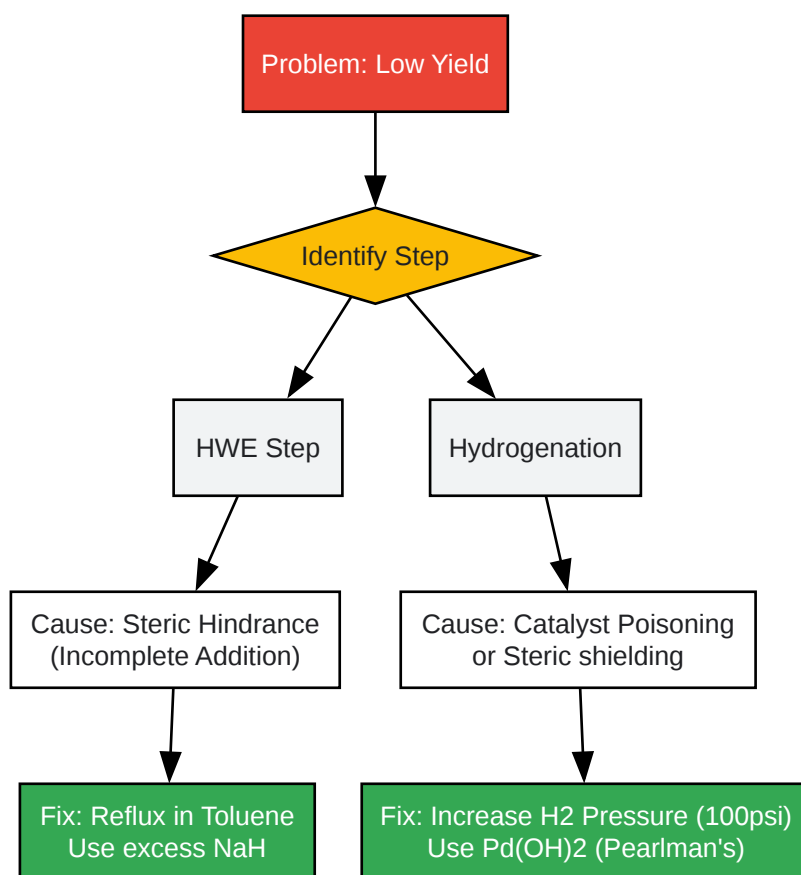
Problem: Low Yield

Identify Step

HWE Step

Hydrogenation

Cause: Steric Hindrance (Incomplete Addition)

Cause: Catalyst Poisoning or Steric shielding

Fix: Reflux in Toluene Use excess NaH

Fix: Increase H2 Pressure (100psi) Use Pd(OH)2 (Pearlman's)